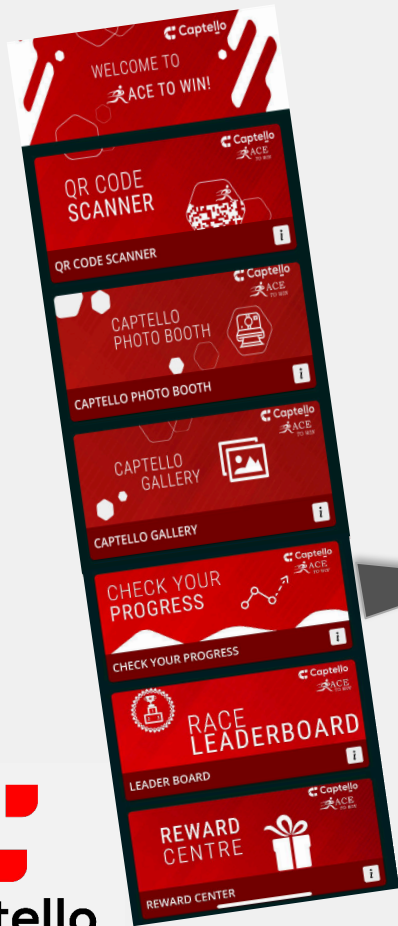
Captello

WELCOME TO
ACE TO WIN!

Captello
ACE TO WIN

QR CODE
SCANNER

QR CODE SCANNER

i

Captello
ACE TO WIN

CAPTELLO
PHOTO BOOTH

CAPTELLO PHOTO BOOTH

i

Captello
ACE TO WIN

CAPTELLO
GALLERY

CAPTELLO GALLERY

i

Captello
ACE TO WIN

CHECK YOUR
PROGRESS

CHECK YOUR PROGRESS

i

Captello
ACE TO WIN

RACE
LEADERBOARD

LEADER BOARD

i

Captello
ACE TO WIN

REWARD
CENTRE

REWARD CENTER

i

tello